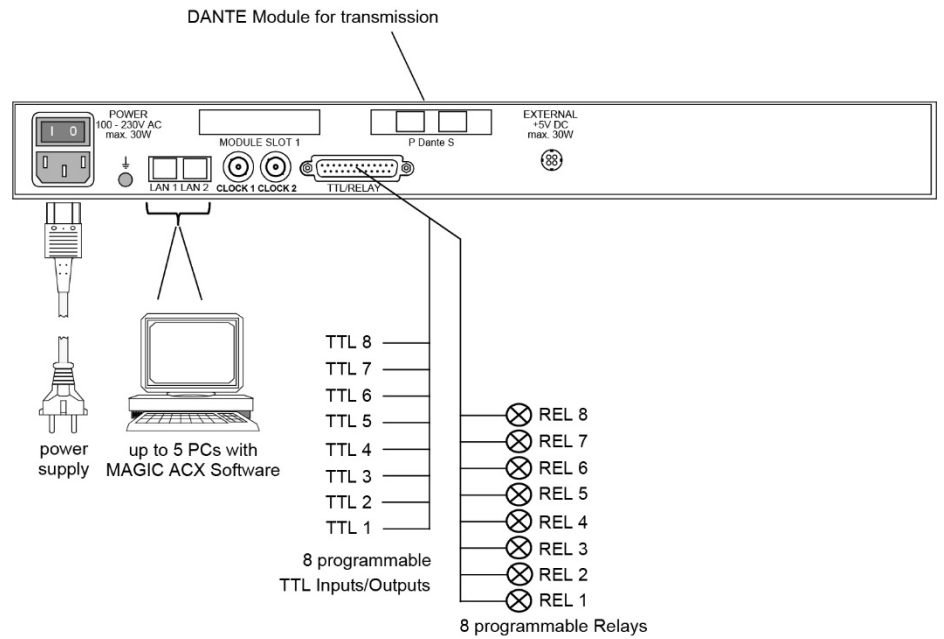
DANTE Module for transmission

POWER
100 - 230V AC
max. 30W

I O

MODULE SLOT 1

P Dante S

EXTERNAL
+5V DC
max. 30W

LAN 1 LAN 2

CLOCK 1 CLOCK 2

TTL/RELAY

TTL 8
TTL 7
TTL 6
TTL 5
TTL 4
TTL 3
TTL 2
TTL 1

8 programmable
TTL Inputs/Outputs

REL 8
REL 7
REL 6
REL 5
REL 4
REL 3
REL 2
REL 1

8 programmable Relays

power
supply

up to 5 PCs with
MAGIC ACX Software